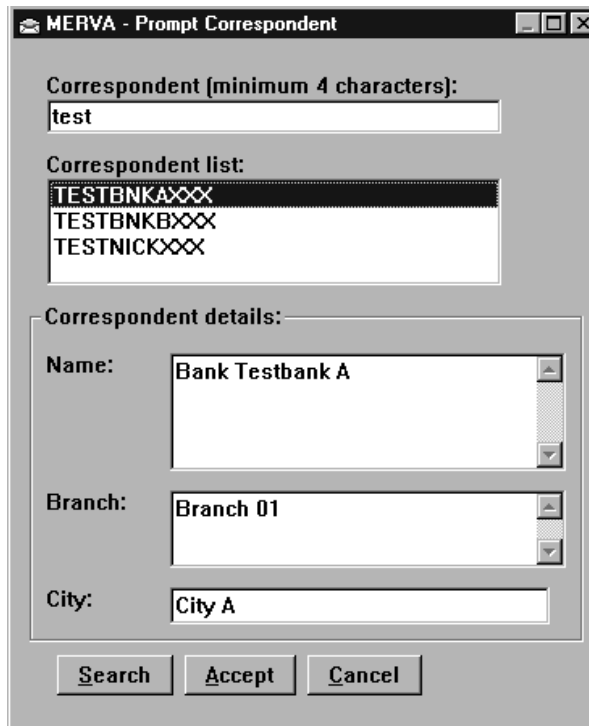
MERVA - Prompt Correspondent

Correspondent (minimum 4 characters):
test

Correspondent list:
TESTBNKAXXX
TESTBNKBXXX
TESTNICKXXX

Correspondent details:

Name:
Bank Testbank A

Branch:
Branch 01

City:
City A

Search
Accept
Cancel